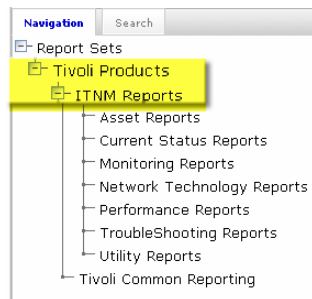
Navigation Search

Report Sets
Tivoli Products
ITNM Reports
Asset Reports
Current Status Reports
Monitoring Reports
Network Technology Reports
Performance Reports
TroubleShooting Reports
Utility Reports
Tivoli Common Reporting